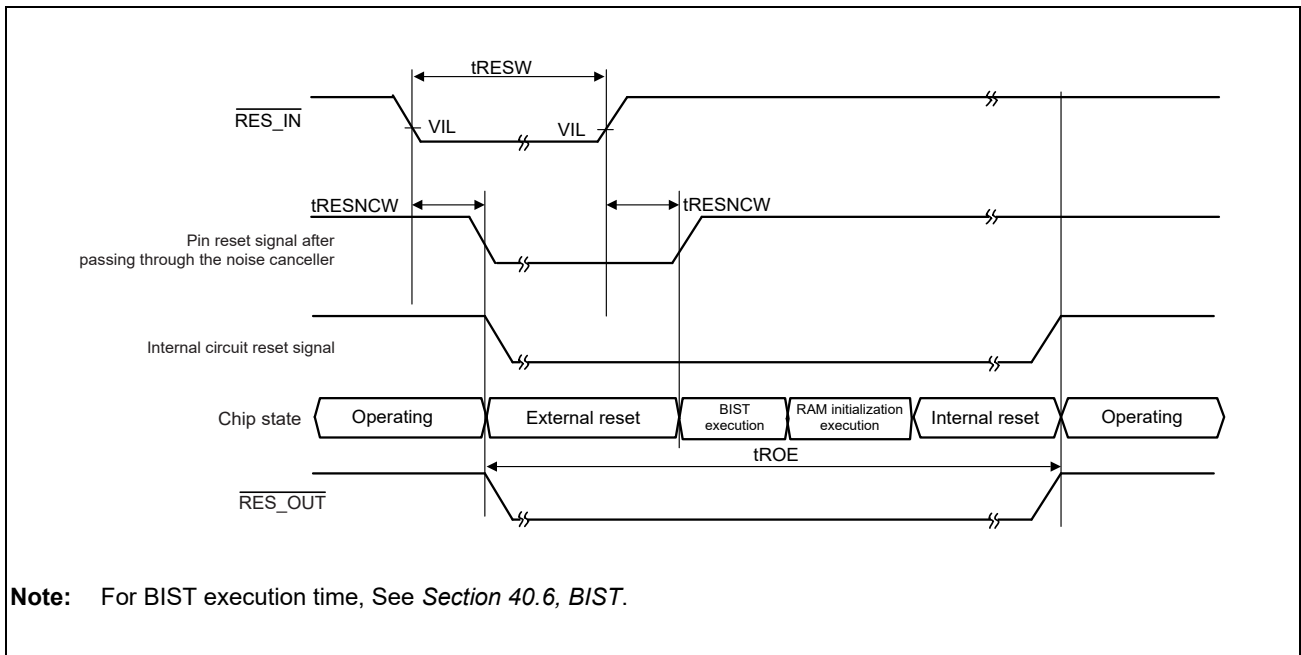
tRESW

$\overline{\text{RES\_IN}}$

VIL

VIL

tRESNCW

tRESNCW

Pin reset signal after passing through the noise canceller

Internal circuit reset signal

Chip state

Operating

External reset

BIST execution

RAM initialization execution

Internal reset

Operating

tROE

$\overline{\text{RES\_OUT}}$

**Note:** For BIST execution time, See *Section 40.6, BIST*.